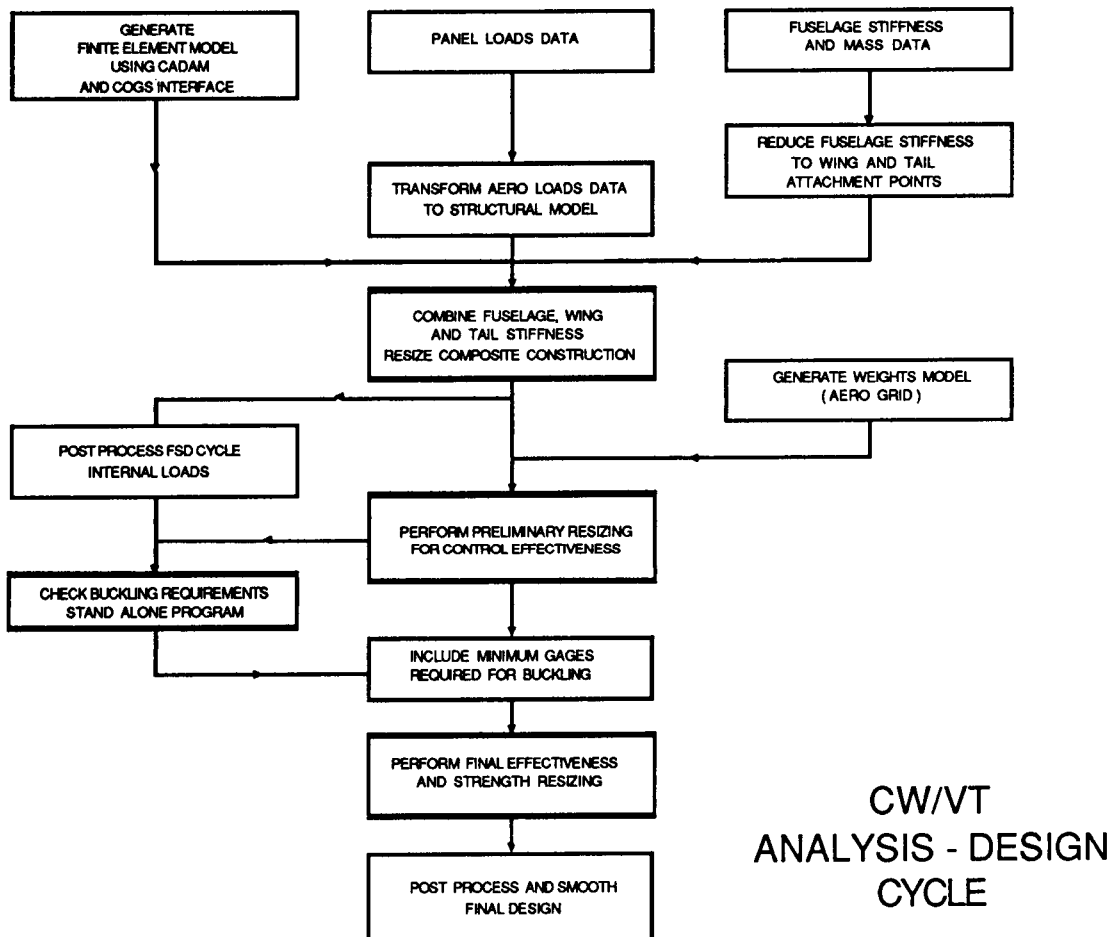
GENERATE FINITE ELEMENT MODEL USING CADAM AND COGS INTERFACE

PANEL LOADS DATA

FUSELAGE STIFFNESS AND MASS DATA

REDUCE FUSELAGE STIFFNESS TO WING AND TAIL ATTACHMENT POINTS

TRANSFORM AERO LOADS DATA TO STRUCTURAL MODEL

COMBINE FUSELAGE, WING AND TAIL STIFFNESS RESIZE COMPOSITE CONSTRUCTION

GENERATE WEIGHTS MODEL (AERO GRID)

POST PROCESS FSD CYCLE INTERNAL LOADS

PERFORM PRELIMINARY RESIZING FOR CONTROL EFFECTIVENESS

CHECK BUCKLING REQUIREMENTS STAND ALONE PROGRAM

INCLUDE MINIMUM GAGES REQUIRED FOR BUCKLING

PERFORM FINAL EFFECTIVENESS AND STRENGTH RESIZING

POST PROCESS AND SMOOTH FINAL DESIGN

CW/VT
ANALYSIS - DESIGN
CYCLE